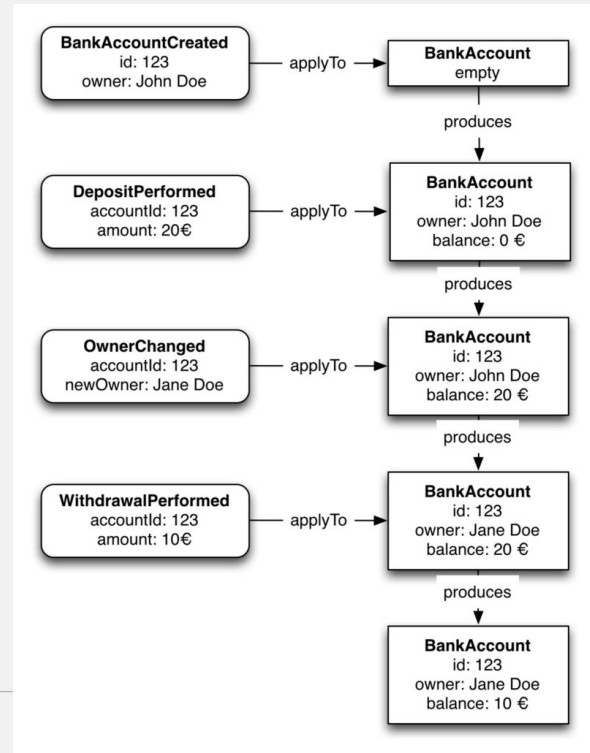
BankAccountCreated
id: 123
owner: John Doe

applyTo

BankAccount
empty

produces

DepositPerformed
accountId: 123
amount: 20€

applyTo

BankAccount
id: 123
owner: John Doe
balance: 0 €

produces

OwnerChanged
accountId: 123
newOwner: Jane Doe

applyTo

BankAccount
id: 123
owner: John Doe
balance: 20 €

produces

WithdrawalPerformed
accountId: 123
amount: 10€

applyTo

BankAccount
id: 123
owner: Jane Doe
balance: 20 €

produces

BankAccount
id: 123
owner: Jane Doe
balance: 10 €